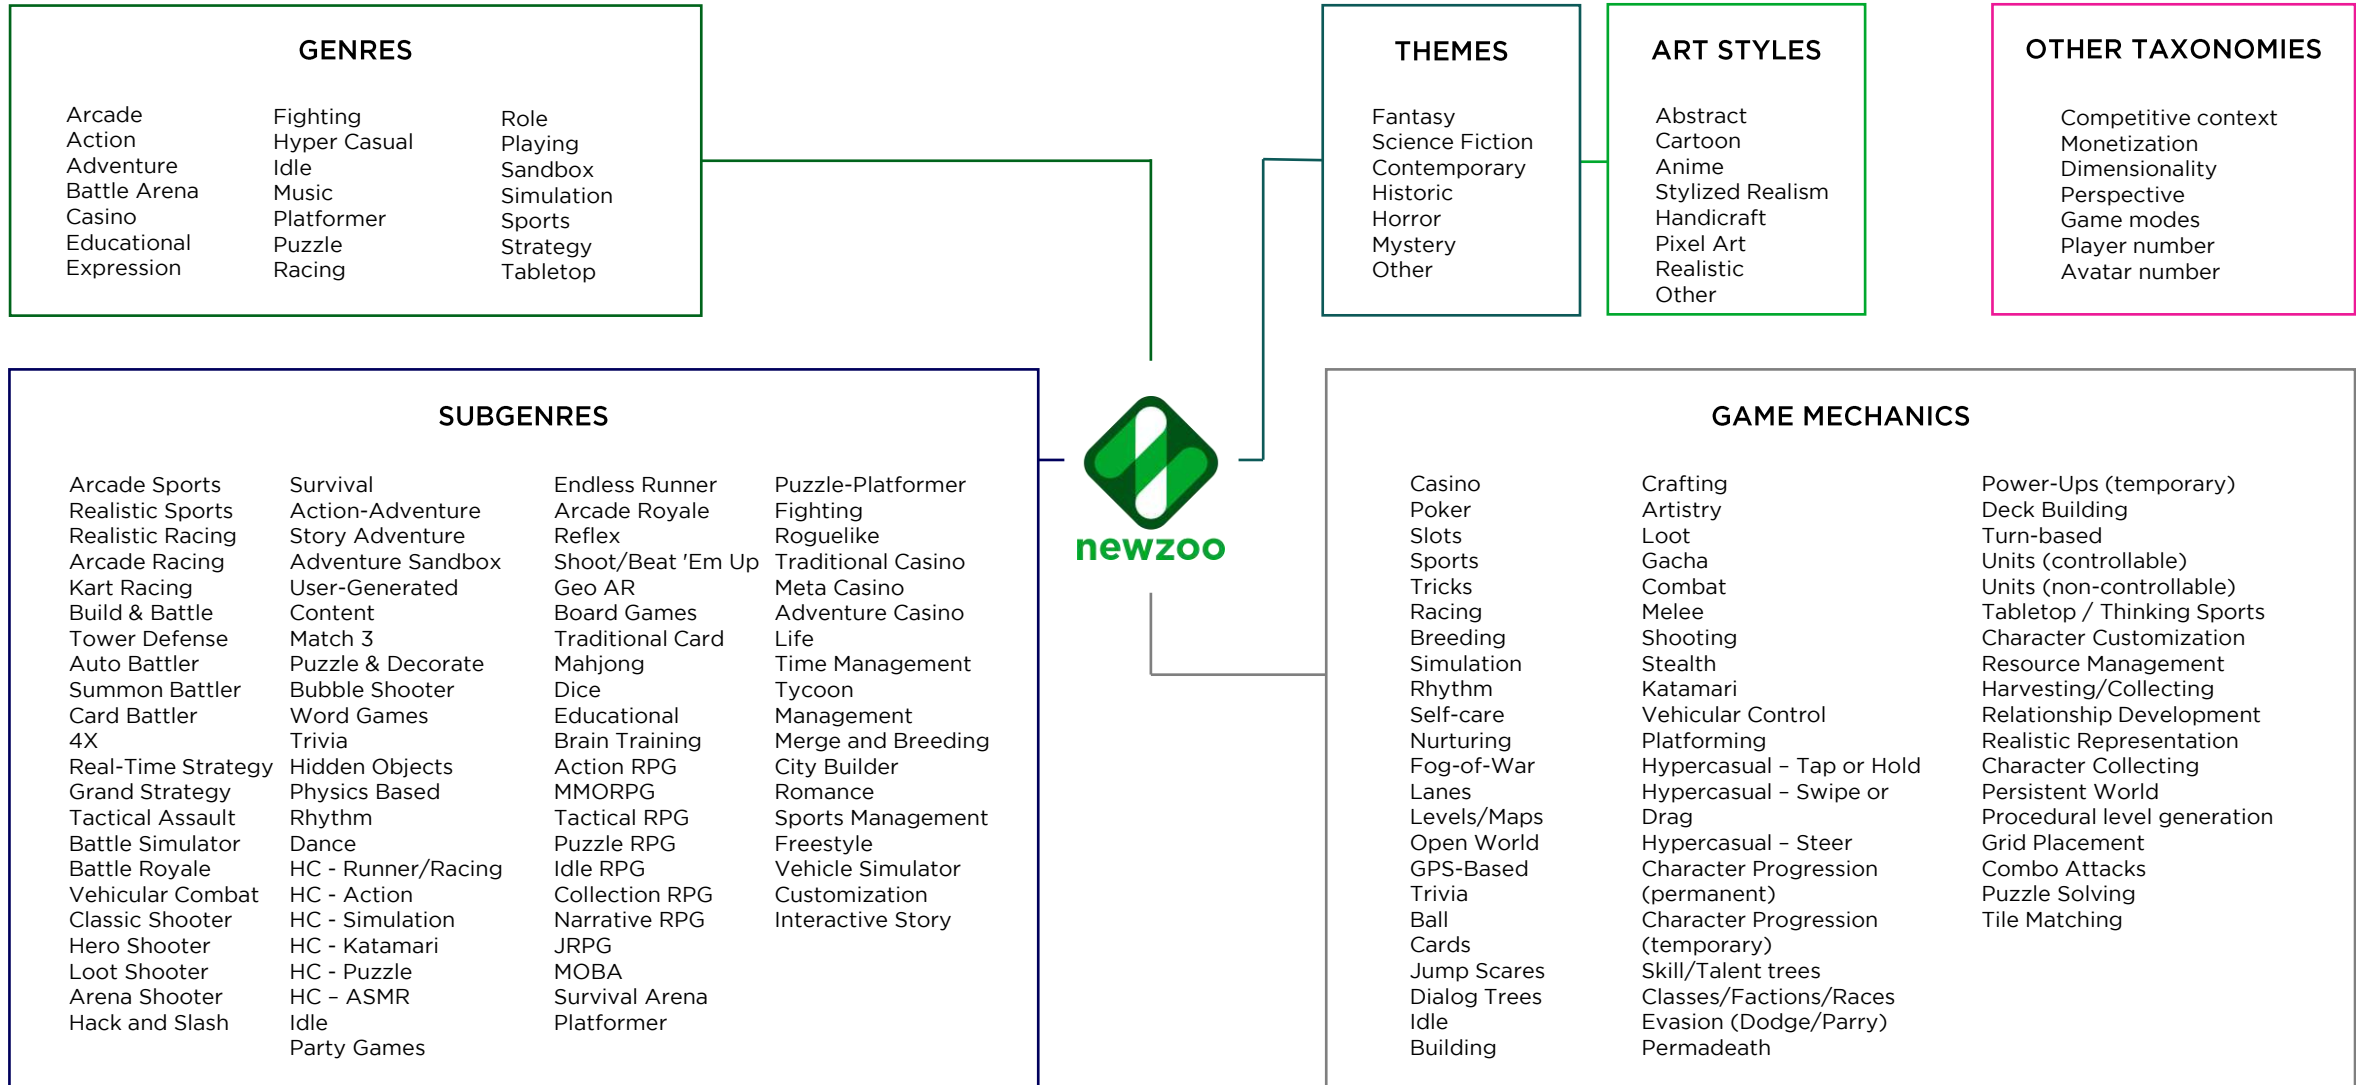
GENRES

Arcade
Action
Adventure
Battle Arena
Casino
Educational
Expression

Fighting
Hyper Casual
Idle
Music
Platformer
Puzzle
Racing

Role Playing
Sandbox
Simulation
Sports
Strategy
Tabletop

THEMES

Fantasy
Science Fiction
Contemporary
Historic
Horror
Mystery
Other

ART STYLES

Abstract
Cartoon
Anime
Stylized Realism
Handicraft
Pixel Art
Realistic
Other

OTHER TAXONOMIES

Competitive context
Monetization
Dimensionality
Perspective
Game modes
Player number
Avatar number

SUBGENRES

Arcade Sports
Realistic Sports
Realistic Racing
Arcade Racing
Kart Racing
Build & Battle
Tower Defense
Auto Battler
Summon Battler
Card Battler
4X
Real-Time Strategy
Grand Strategy
Tactical Assault
Battle Simulator
Battle Royale
Vehicular Combat
Classic Shooter
Hero Shooter
Loot Shooter
Arena Shooter
Hack and Slash

Survival
Action-Adventure
Story Adventure
Adventure Sandbox
User-Generated Content
Match 3
Puzzle & Decorate
Bubble Shooter
Word Games
Trivia
Hidden Objects
Physics Based
Rhythm
Dance
HC - Runner/Racing
HC - Action
HC - Simulation
HC - Katamari
HC - Puzzle
HC – ASMR
Idle
Party Games

Endless Runner
Arcade Royale
Reflex
Shoot/Beat 'Em Up
Geo AR
Board Games
Traditional Card
Mahjong
Dice
Educational
Brain Training
Action RPG
MMORPG
Tactical RPG
Puzzle RPG
Idle RPG
Collection RPG
Narrative RPG
JRPG
MOBA
Survival Arena
Platformer

Puzzle-Platformer
Fighting
Roguelike
Traditional Casino
Meta Casino
Adventure Casino
Life
Time Management
Tycoon
Management
Merge and Breeding
City Builder
Romance
Sports Management
Freestyle
Vehicle Simulator
Customization
Interactive Story

newzoo

GAME MECHANICS

Casino
Poker
Slots
Sports
Tricks
Racing
Breeding
Simulation
Rhythm
Self-care
Nurturing
Fog-of-War
Lanes
Levels/Maps
Open World
GPS-Based
Trivia
Ball
Cards
Jump Scares
Dialog Trees
Idle
Building

Crafting
Artistry
Loot
Gacha
Combat
Melee
Shooting
Stealth
Katamari
Vehicular Control
Platforming
Hypercasual – Tap or Hold
Hypercasual – Swipe or Drag
Hypercasual – Steer
Character Progression (permanent)
Character Progression (temporary)
Skill/Talent trees
Classes/Factions/Races
Evasion (Dodge/Parry)
Permadeath

Power-Ups (temporary)
Deck Building
Turn-based
Units (controllable)
Units (non-controllable)
Tabletop / Thinking Sports
Character Customization
Resource Management
Harvesting/Collecting
Relationship Development
Realistic Representation
Character Collecting
Persistent World
Procedural level generation
Grid Placement
Combo Attacks
Puzzle Solving
Tile Matching